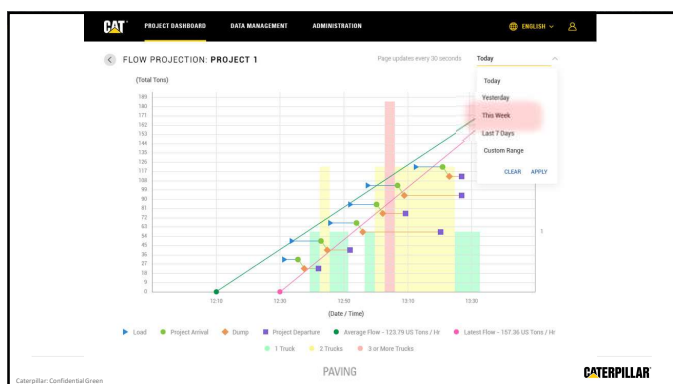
CAT PROJECT DASHBOARD DATA MANAGEMENT ADMINISTRATION ENGLISH

FLOW PROJECTION: PROJECT 1

Page updates every 30 seconds Today

(Total Tons)

189
180
171
162
153
144
135
126
117
108
99
90
81
72
63
54
45
36
27
18
9
0

12:10 12:30 12:50 13:10 13:30

(Date / Time)

Today
Yesterday
This Week
Last 7 Days
Custom Range

CLEAR APPLY

Load Project Arrival Dump Project Departure Average Flow - 123.79 US Tons / Hr Latest Flow - 157.36 US Tons / Hr

1 Truck 2 Trucks 3 or More Trucks

Caterpillar: Confidential Green

PAVING

CATERPILLAR